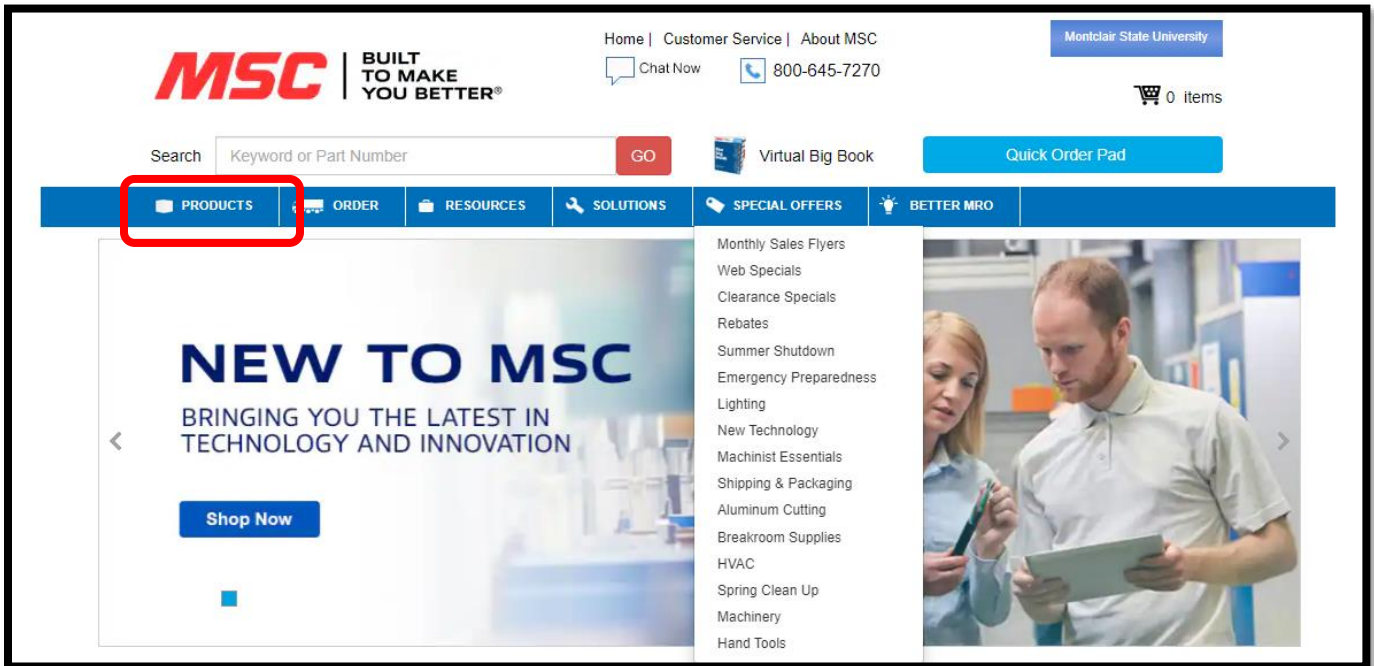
MSC | BUILT TO MAKE YOU BETTER®

Home | Customer Service | About MSC

Chat Now

800-645-7270

Montclair State University

0 items

Search Keyword or Part Number GO

Virtual Big Book

Quick Order Pad

PRODUCTS ORDER RESOURCES SOLUTIONS SPECIAL OFFERS BETTER MRO

Monthly Sales Flyers
Web Specials
Clearance Specials
Rebates
Summer Shutdown
Emergency Preparedness
Lighting
New Technology
Machinist Essentials
Shipping & Packaging
Aluminum Cutting
Breakroom Supplies
HVAC
Spring Clean Up
Machinery
Hand Tools

NEW TO MSC

BRINGING YOU THE LATEST IN TECHNOLOGY AND INNOVATION

Shop Now